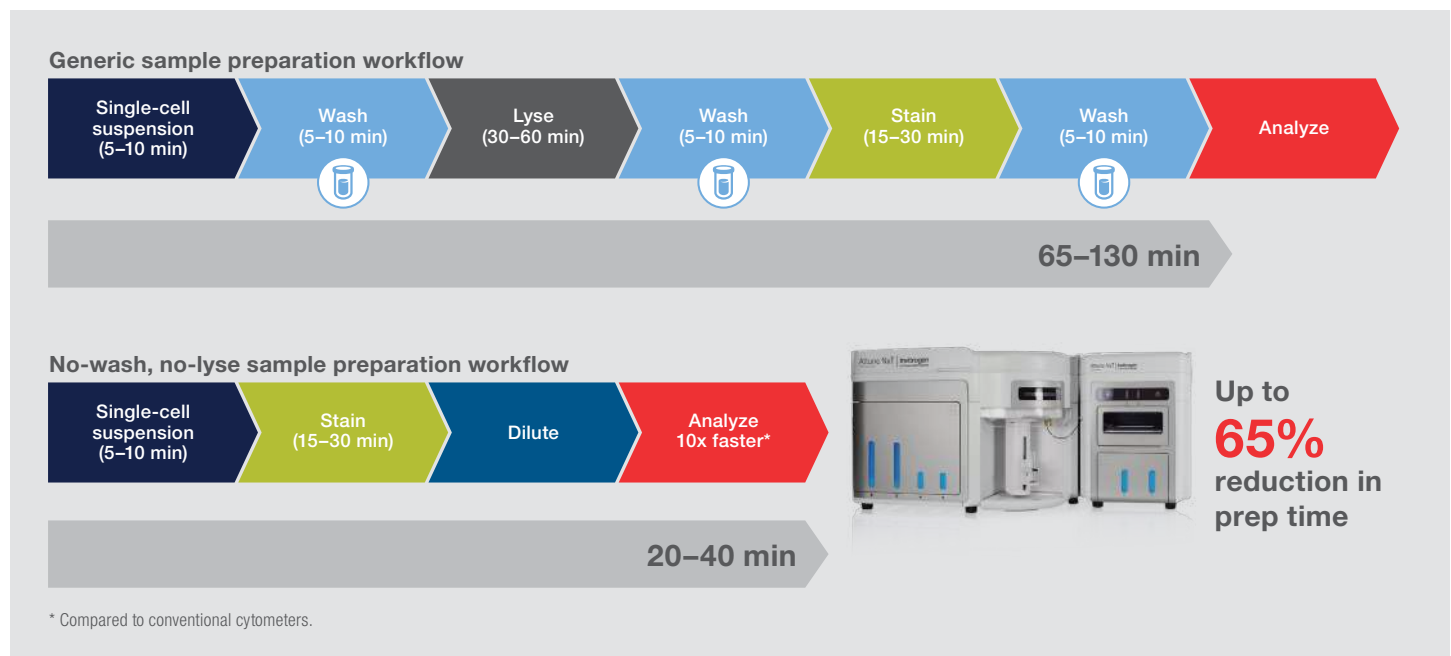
Generic sample preparation workflow

Single-cell suspension (5–10 min)

Wash (5–10 min)

Lyse (30–60 min)

Wash (5–10 min)

Stain (15–30 min)

Wash (5–10 min)

Analyze

65–130 min

No-wash, no-lyse sample preparation workflow

Single-cell suspension (5–10 min)

Stain (15–30 min)

Dilute

Analyze 10x faster*

20–40 min

Attune NxT | invitrogen

Attune NxT | invitrogen

Up to 65% reduction in prep time

* Compared to conventional cytometers.